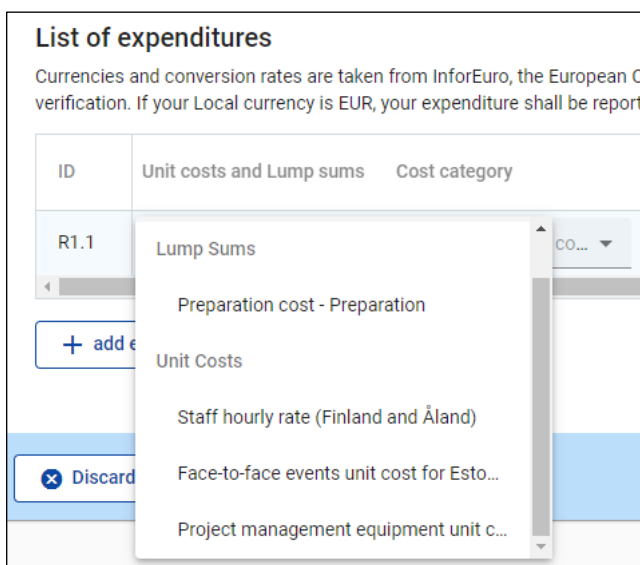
List of expenditures

Currencies and conversion rates are taken from InforEuro, the European C
verification. If your Local currency is EUR, your expenditure shall be report

| ID | Unit costs and Lump sums | Cost category |
|---|---|---|
| R1.1 | | co... |

Lump Sums

Preparation cost - Preparation

Unit Costs

Staff hourly rate (Finland and Åland)

Face-to-face events unit cost for Esto...

Project management equipment unit c...

+ add e

Discard